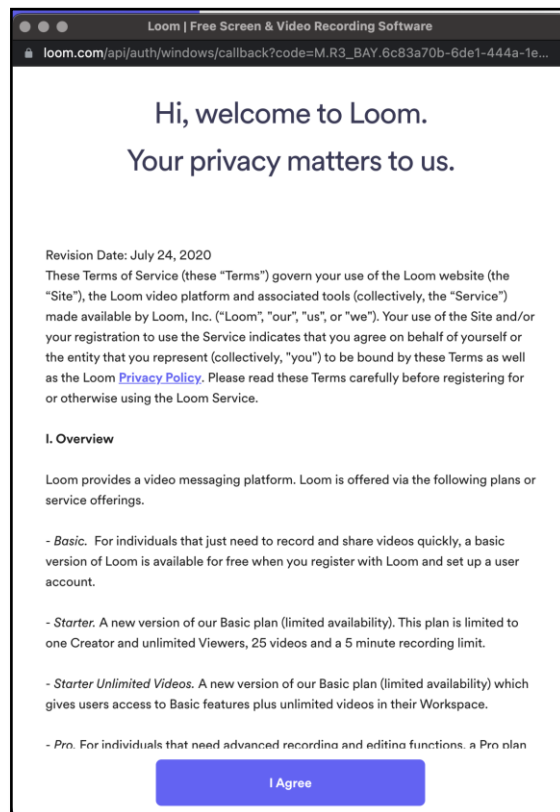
Loom | Free Screen & Video Recording Software

loom.com/api/auth/windows/callback?code=M.R3_BAY.6c83a70b-6de1-444a-1e...

Hi, welcome to Loom.
Your privacy matters to us.

Revision Date: July 24, 2020
These Terms of Service (these "Terms") govern your use of the Loom website (the "Site"), the Loom video platform and associated tools (collectively, the "Service") made available by Loom, Inc. ("Loom", "our", "us", or "we"). Your use of the Site and/or your registration to use the Service indicates that you agree on behalf of yourself or the entity that you represent (collectively, "you") to be bound by these Terms as well as the Loom Privacy Policy. Please read these Terms carefully before registering for or otherwise using the Loom Service.

I. Overview

Loom provides a video messaging platform. Loom is offered via the following plans or service offerings.

- Basic. For individuals that just need to record and share videos quickly, a basic version of Loom is available for free when you register with Loom and set up a user account.

- Starter. A new version of our Basic plan (limited availability). This plan is limited to one Creator and unlimited Viewers, 25 videos and a 5 minute recording limit.

- Starter Unlimited Videos. A new version of our Basic plan (limited availability) which gives users access to Basic features plus unlimited videos in their Workspace.

- Pro. For individuals that need advanced recording and editing functions, a Pro plan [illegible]

I Agree